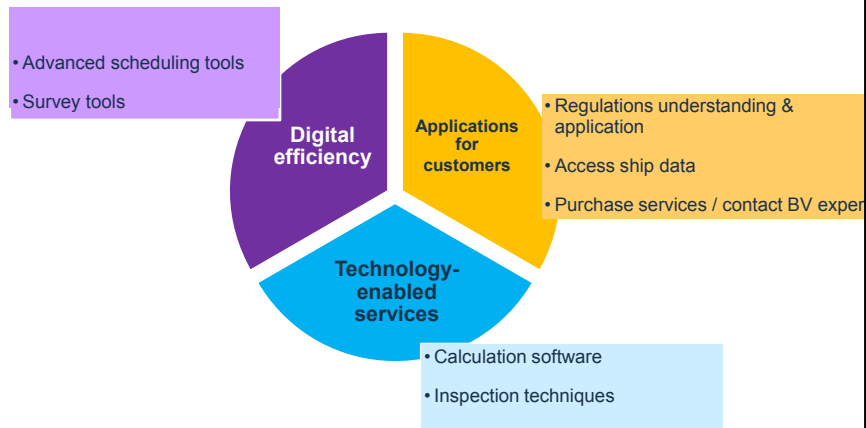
• Advanced scheduling tools

• Survey tools

Digital efficiency

Applications for customers

• Regulations understanding & application

• Access ship data

• Purchase services / contact BV exper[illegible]

Technology-enabled services

• Calculation software

• Inspection techniques